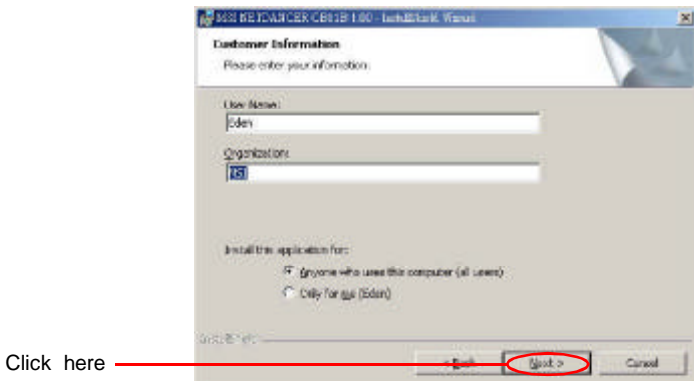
MSI NETDANCER CB01B 1.00 - InstallShield Wizard

Customer Information

Please enter your information.

User Name:

Eden

Organization:

MSI

Install this application for:

Anyone who uses this computer (all users)

Only for me (Eden)

InstallShield

< Back

Next >

Cancel

Click here